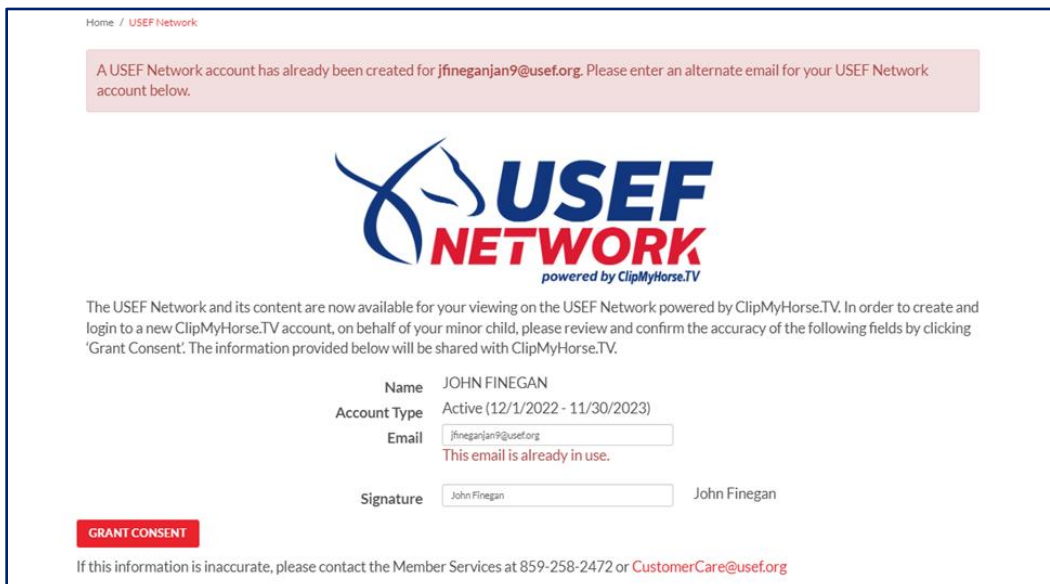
Home / USEF Network

A USEF Network account has already been created for jfineganjan9@usef.org. Please enter an alternate email for your USEF Network account below.

USEF NETWORK
powered by ClipMyHorse.TV

The USEF Network and its content are now available for your viewing on the USEF Network powered by ClipMyHorse.TV. In order to create and login to a new ClipMyHorse.TV account, on behalf of your minor child, please review and confirm the accuracy of the following fields by clicking 'Grant Consent'. The information provided below will be shared with ClipMyHorse.TV.

Name JOHN FINEGAN
Account Type Active (12/1/2022 - 11/30/2023)
Email jfineganjan9@usef.org
This email is already in use.

Signature John Finegan John Finegan

GRANT CONSENT

If this information is inaccurate, please contact the Member Services at 859-258-2472 or CustomerCare@usef.org